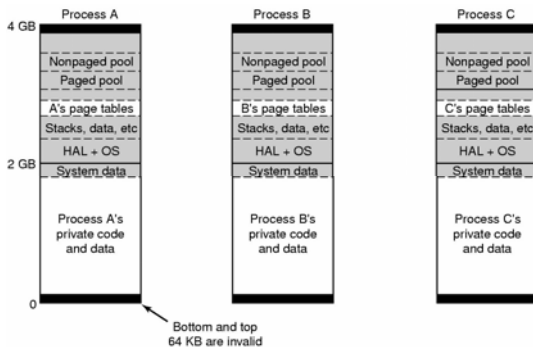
Process A

Process B

Process C

4 GB

Nonpaged pool
Paged pool
A's page tables
Stacks, data, etc
HAL + OS
System data

2 GB

Process A's private code and data

0

Nonpaged pool
Paged pool
B's page tables
Stacks, data, etc
HAL + OS
System data

Process B's private code and data

Nonpaged pool
Paged pool
C's page tables
Stacks, data, etc
HAL + OS
System data

Process C's private code and data

Bottom and top 64 KB are invalid